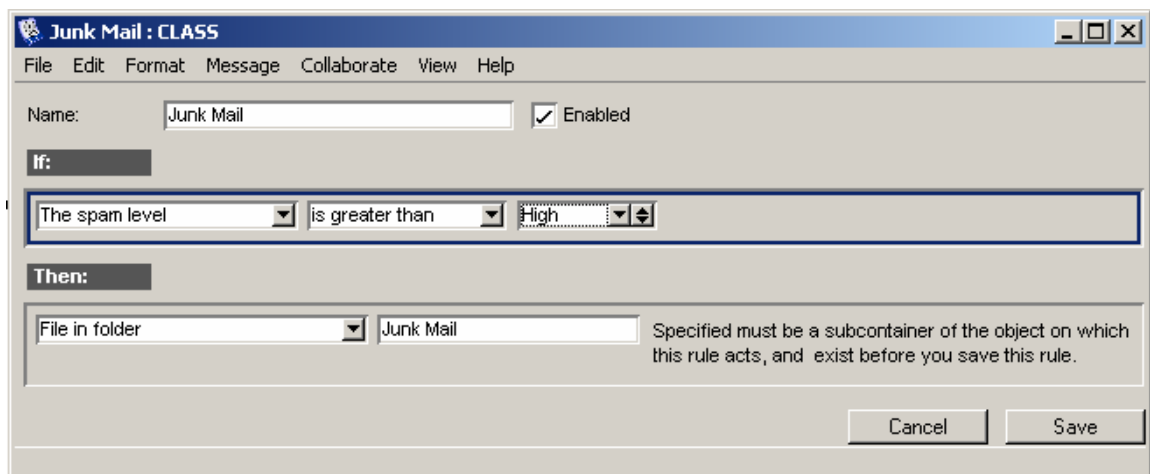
Junk Mail : CLASS

File Edit Format Message Collaborate View Help

Name: Junk Mail

Enabled

If:

The spam level

is greater than

High

Then:

File in folder

Junk Mail

Specified must be a subcontainer of the object on which this rule acts, and exist before you save this rule.

Cancel

Save